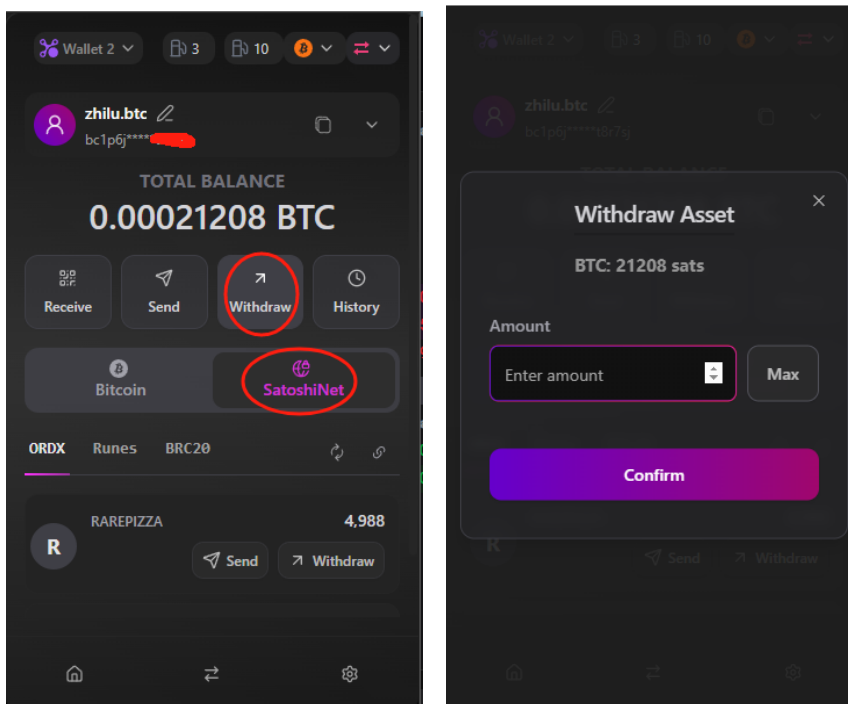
Wallet 2 3 10

zhilu.btc
bc1p6j*****

TOTAL BALANCE
0.00021208 BTC

Receive Send Withdraw History

Bitcoin SatoshiNet

ORDX Runes BRC20

R RAREPIZZA 4,988
Send Withdraw

Wallet 2 3 10

zhilu.btc
bc1p6j*****t8r7g

Withdraw Asset

BTC: 21208 sats

Amount
Enter amount
Max

Confirm

R Send Withdraw